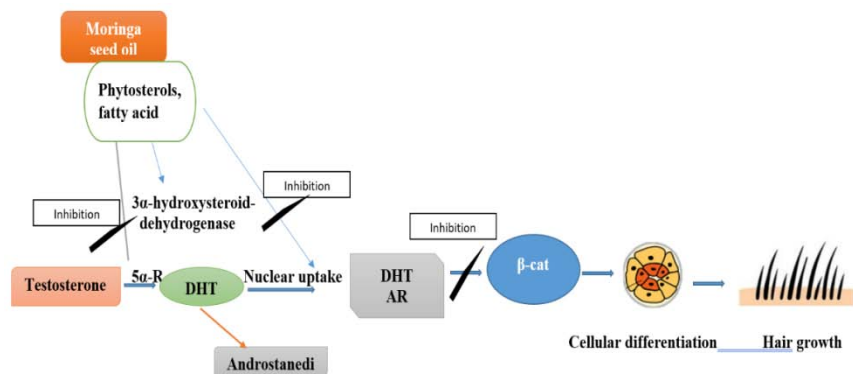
Moringa seed oil

Phytosterols, fatty acid

Inhibition

Inhibition

3α-hydroxysteroid-dehydrogenase

Inhibition

Testosterone

5α-R

DHT

Nuclear uptake

DHT AR

β-cat

Androstanedi

Cellular differentiation

Hair growth